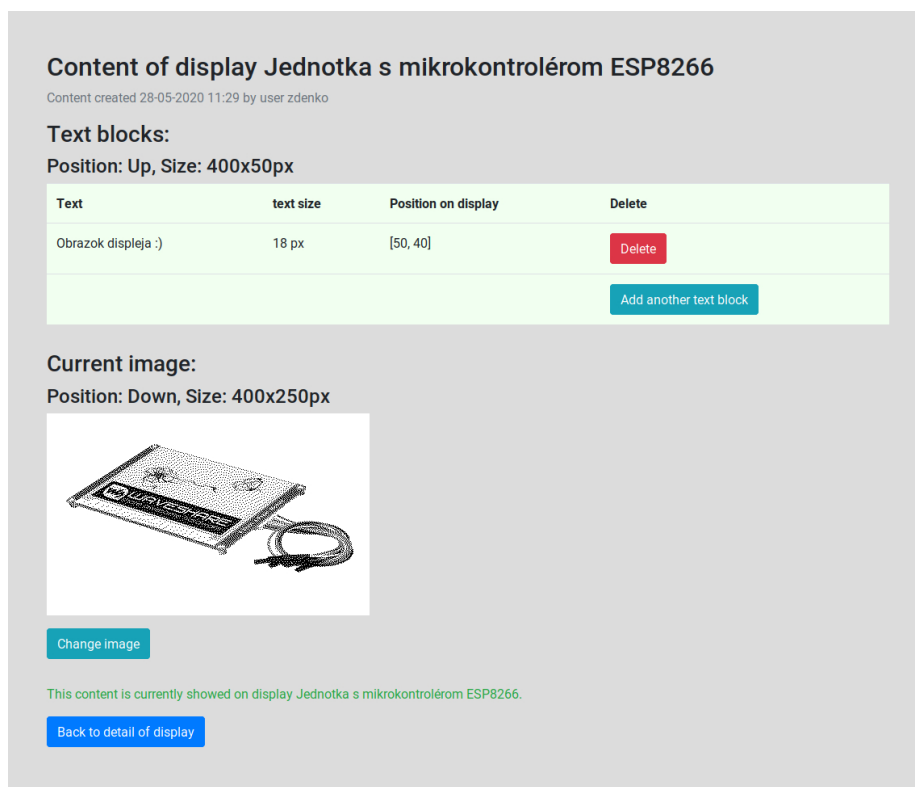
Content of display Jednotka s mikrokontrolérom ESP8266

Content created 28-05-2020 11:29 by user zdenko

Text blocks:

Position: Up, Size: 400x50px

| Text | text size | Position on display | Delete |
|---|---|---|---|
| Obrazok displeja :) | 18 px | [50, 40] | Delete |
| | | | Add another text block |

Current image:

Position: Down, Size: 400x250px

WAVESHARE

Change image

This content is currently showed on display Jednotka s mikrokontrolérom ESP8266.

Back to detail of display